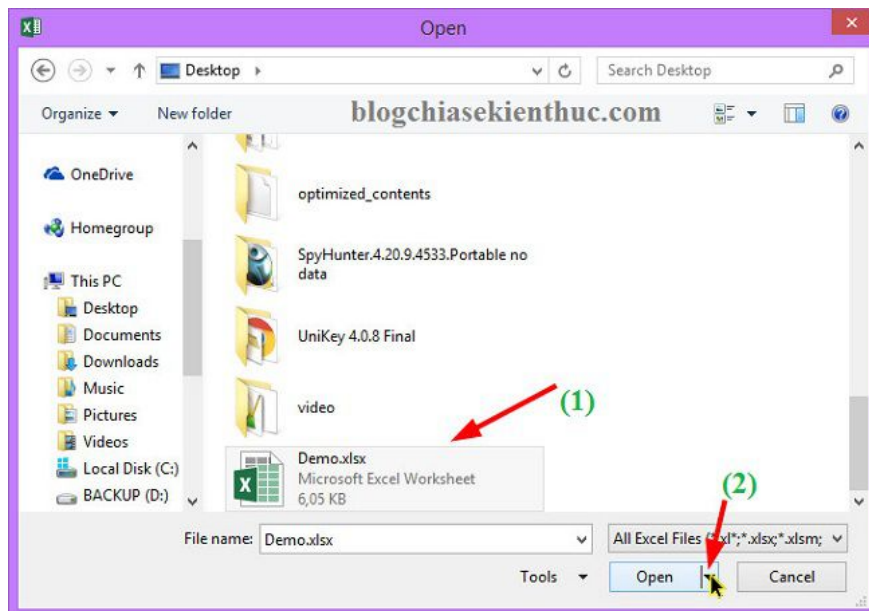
Open

Desktop

Search Desktop

Organize ▾ New folder

blogchiasekienthuc.com

OneDrive

Homegroup

This PC

Desktop

Documents

Downloads

Music

Pictures

Videos

Local Disk (C:)

BACKUP (D:)

optimized_contents

SpyHunter.4.20.9.4533.Portable no data

UniKey 4.0.8 Final

video

Demo.xlsx
Microsoft Excel Worksheet
6,05 KB

(1)

(2)

File name: Demo.xlsx

All Excel Files ([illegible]xl*;*.xlsx;*.xlsm;

Tools ▾

Open

Cancel